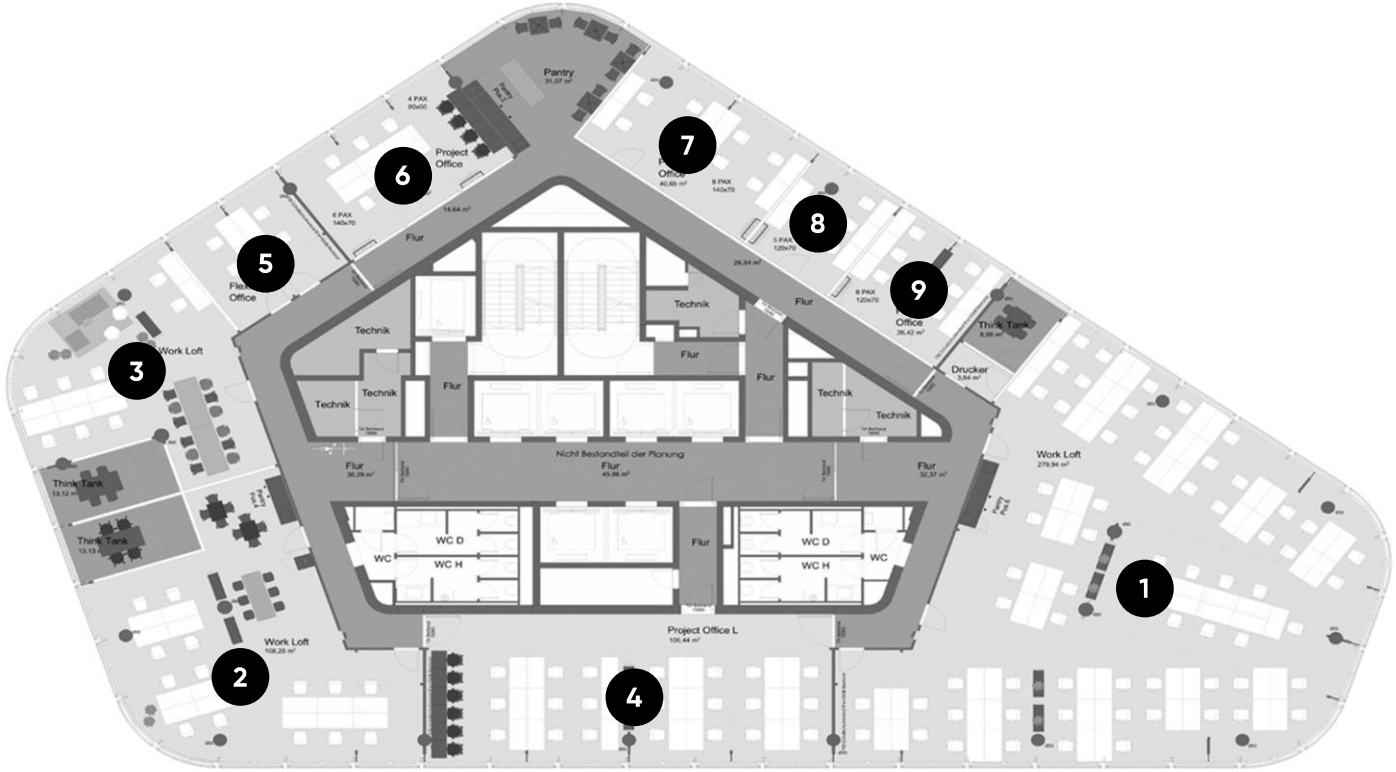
Pantry
31,07 m²

4 PAX
80x80

Project
Office

6

7

Office
40,65 m²

8 PAX
140x70

14,64 m²

6 PAX
140x70

8

5 PAX
120x70

Flur

26,94 m²

5

Flex
Office

9

6 PAX
120x70

Flur

Office
26,42 m²

Think Tank
8,86 m²

Technik

Technik

Flur

3

Work Loft

Technik

Technik

Flur

Technik

Technik

Drucker
3,84 m²

Nicht Bestandteil der Planung

Flur
36,29 m²

Flur
45,86 m²

Flur
32,37 m²

Work Loft
279,94 m²

Think Tank
13,12 m²

Think Tank
13,13 m²

WC D

WC H

WC

Flur

WC D

WC H

WC

1

Work Loft
108,28 m²

2

Project Office L
100,44 m²

4